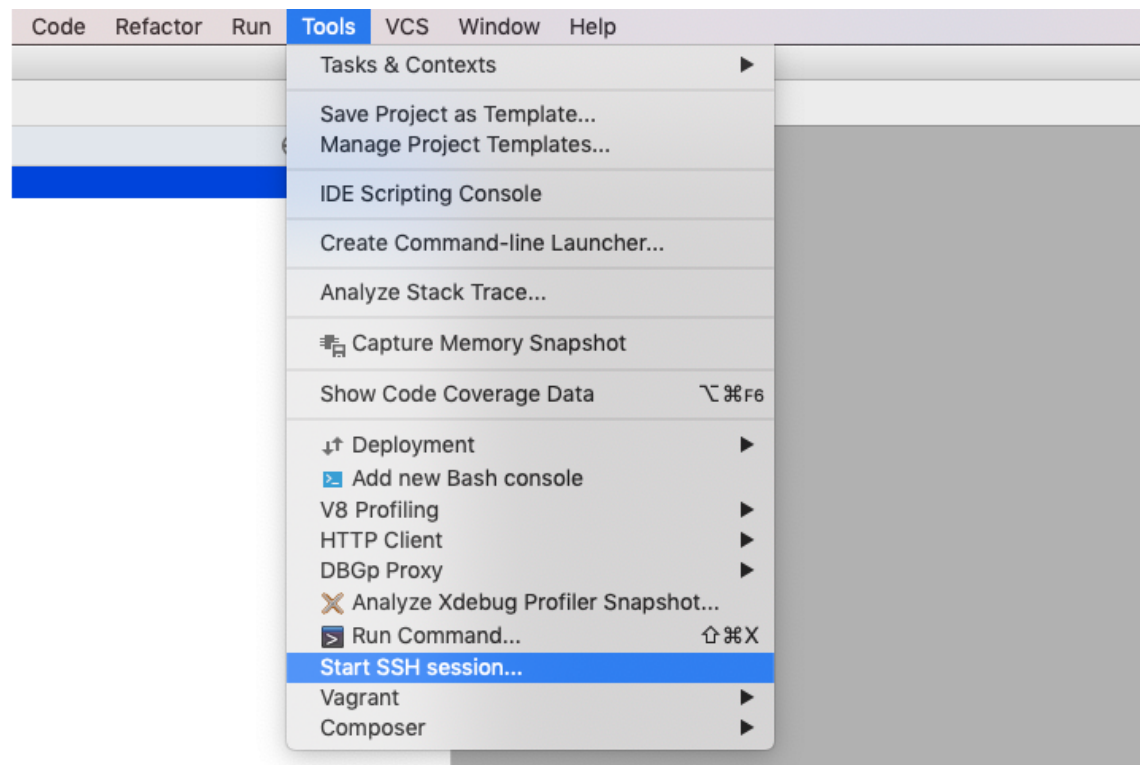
Code Refactor Run Tools VCS Window Help

Tasks & Contexts

Save Project as Template...
Manage Project Templates...

IDE Scripting Console

Create Command-line Launcher...

Analyze Stack Trace...

Capture Memory Snapshot

Show Code Coverage Data ⌥⌘F6

Deployment
Add new Bash console
V8 Profiling
HTTP Client
DBGp Proxy
Analyze Xdebug Profiler Snapshot...
Run Command... ⇧⌘X
Start SSH session...
Vagrant
Composer